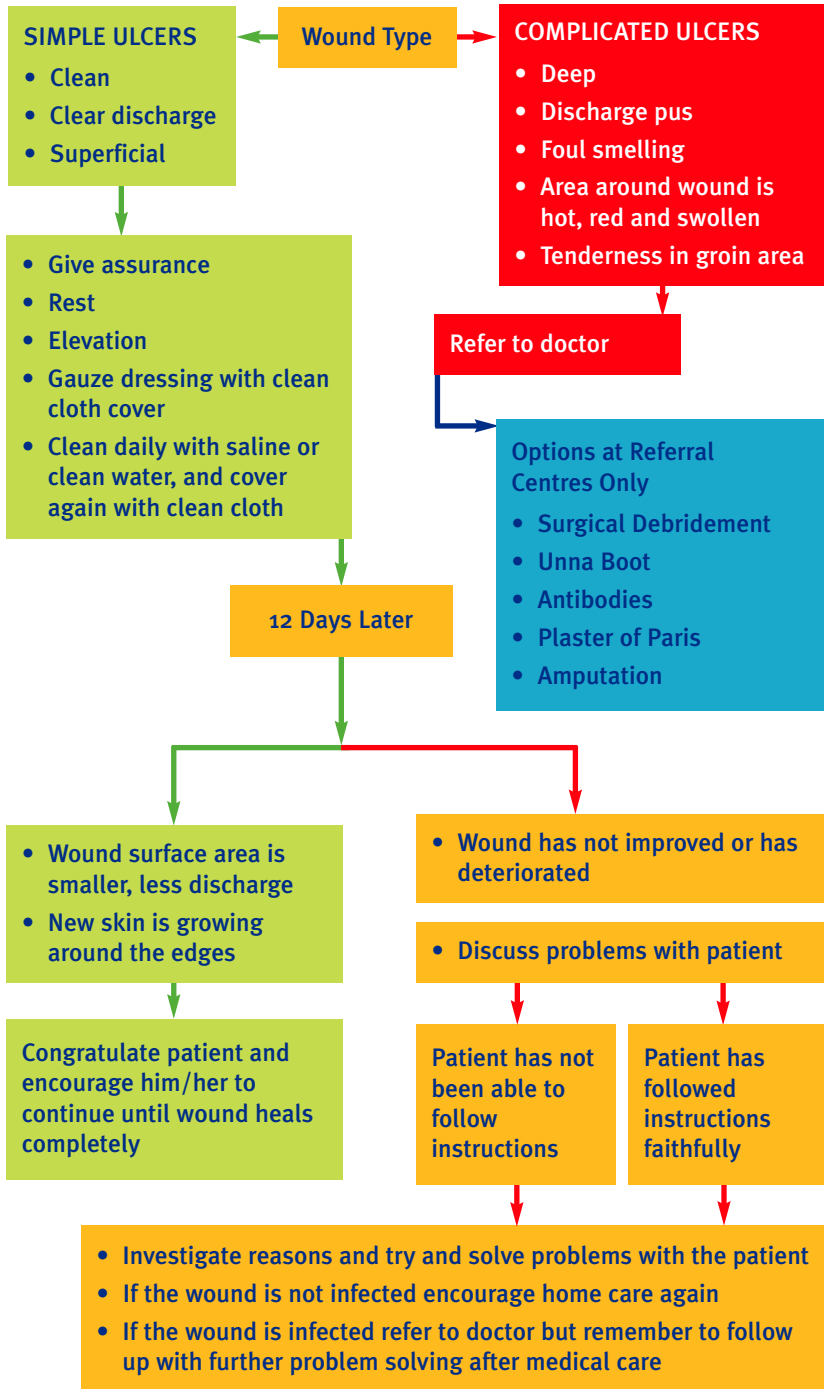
Wound Type

SIMPLE ULCERS
- Clean
- Clear discharge
- Superficial

COMPLICATED ULCERS
- Deep
- Discharge pus
- Foul smelling
- Area around wound is hot, red and swollen
- Tenderness in groin area

- Give assurance
- Rest
- Elevation
- Gauze dressing with clean cloth cover
- Clean daily with saline or clean water, and cover again with clean cloth

Refer to doctor

Options at Referral Centres Only
- Surgical Debridement
- Unna Boot
- Antibodies
- Plaster of Paris
- Amputation

12 Days Later

- Wound surface area is smaller, less discharge
- New skin is growing around the edges

Congratulate patient and encourage him/her to continue until wound heals completely

- Wound has not improved or has deteriorated

- Discuss problems with patient

Patient has not been able to follow instructions

Patient has followed instructions faithfully

- Investigate reasons and try and solve problems with the patient
- If the wound is not infected encourage home care again
- If the wound is infected refer to doctor but remember to follow up with further problem solving after medical care